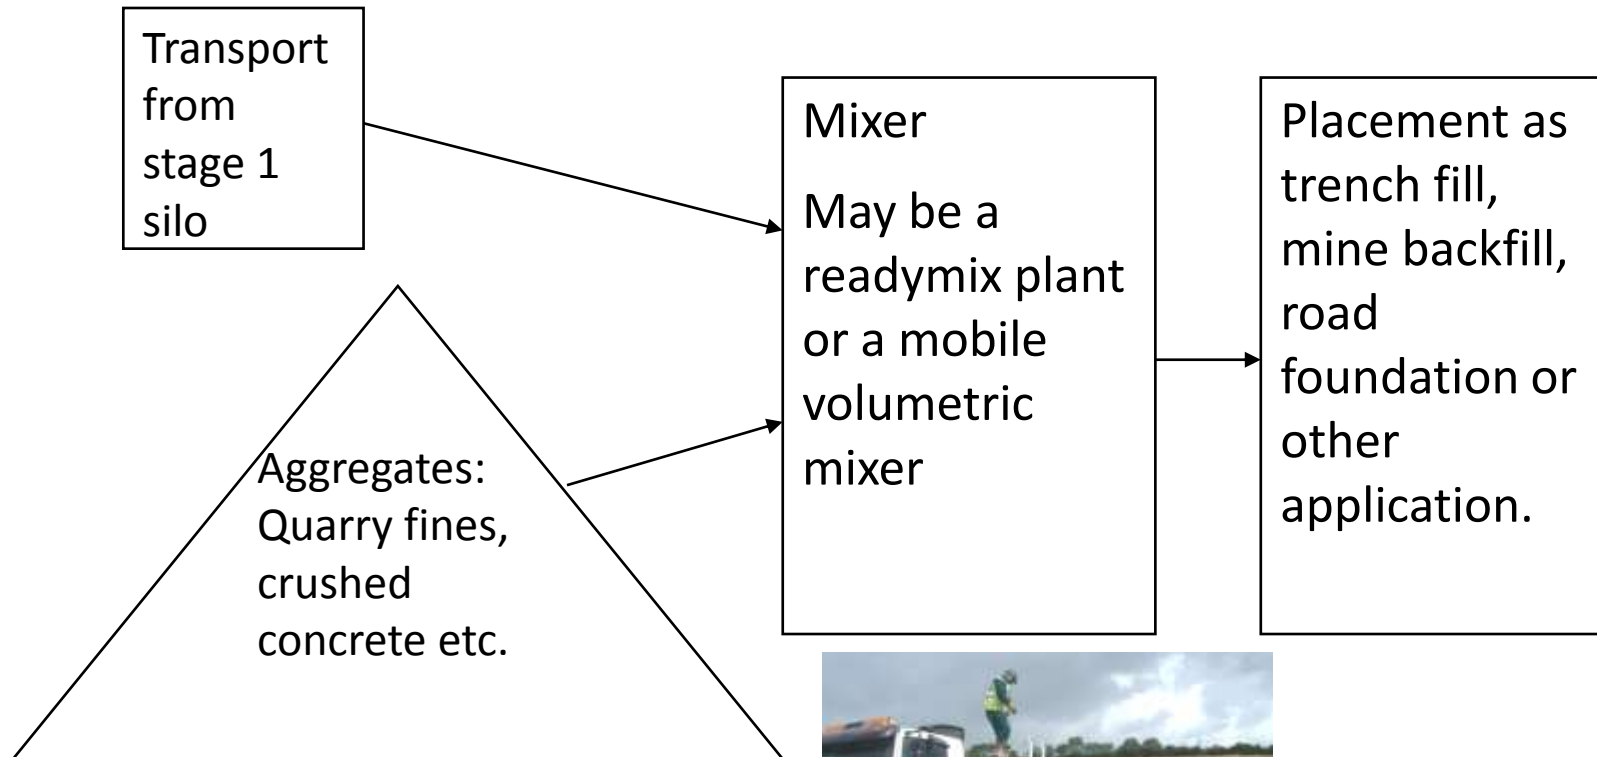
Transport from stage 1 silo

Aggregates: Quarry fines, crushed concrete etc.

Mixer

May be a readymix plant or a mobile volumetric mixer

Placement as trench fill, mine backfill, road foundation or other application.